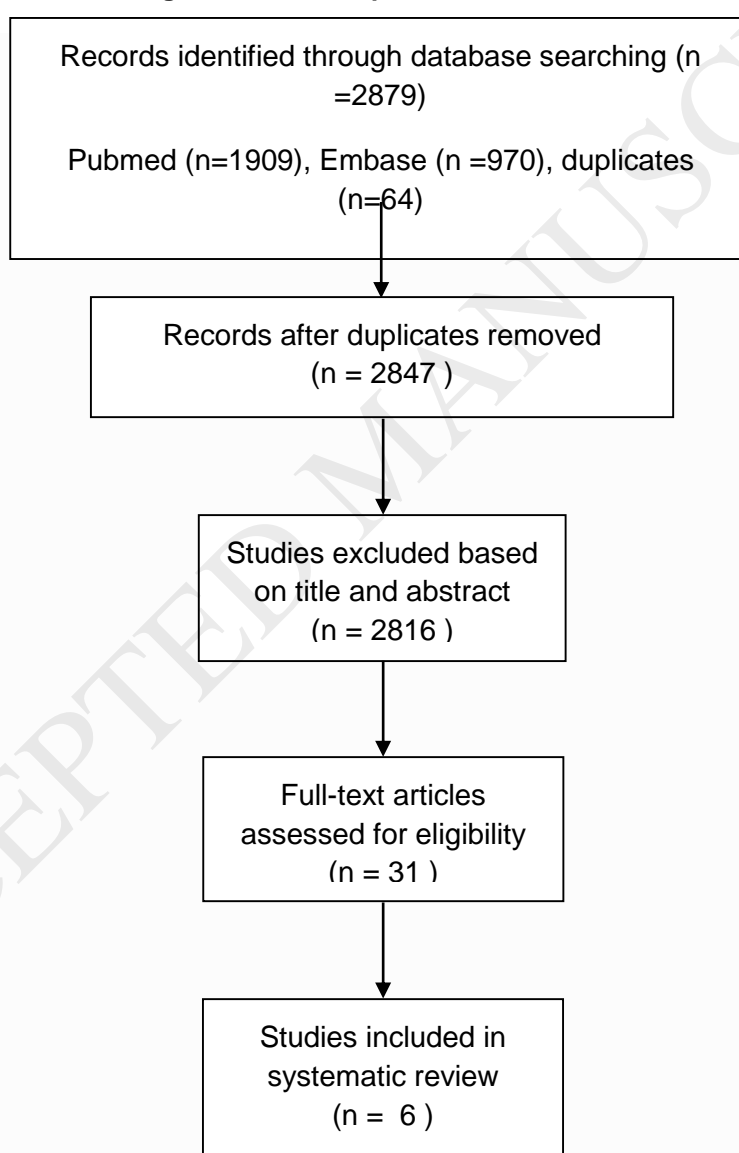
Records identified through database searching (n =2879)

Pubmed (n=1909), Embase (n =970), duplicates (n=64)

Records after duplicates removed (n = 2847 )

Studies excluded based on title and abstract (n = 2816 )

Full-text articles assessed for eligibility (n = 31 )

Studies included in systematic review (n = 6 )

ACCEPTED MANUSCRIPT